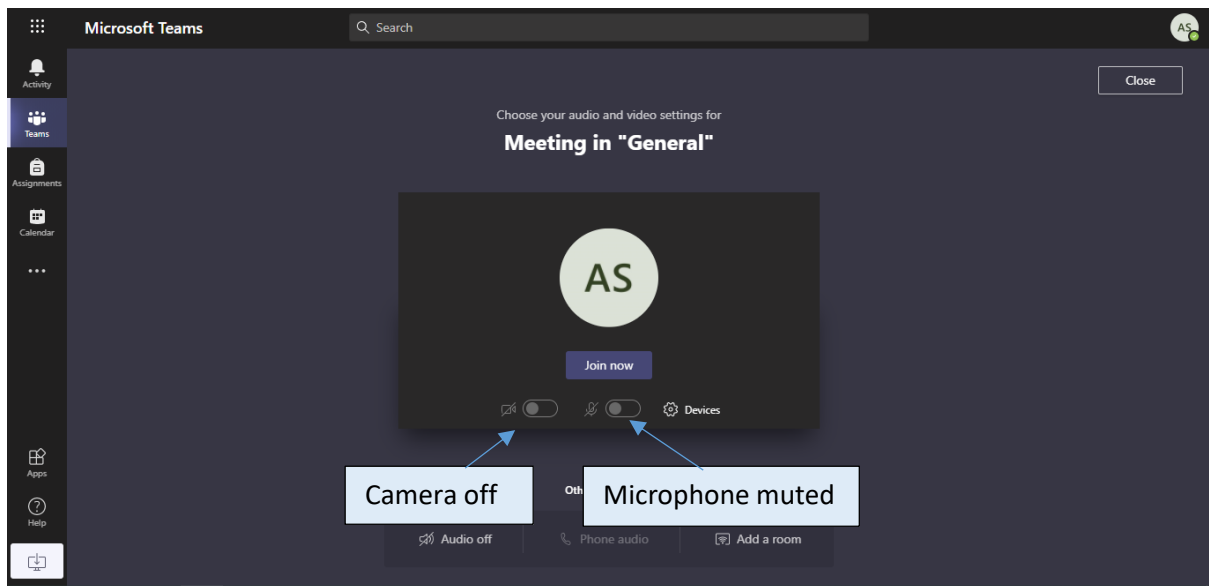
Microsoft Teams

Search

AS

Activity

Teams

Assignments

Calendar

...

Apps

Help

Close

Choose your audio and video settings for

Meeting in "General"

AS

Join now

Devices

Camera off

Oth

Microphone muted

Audio off

Phone audio

Add a room